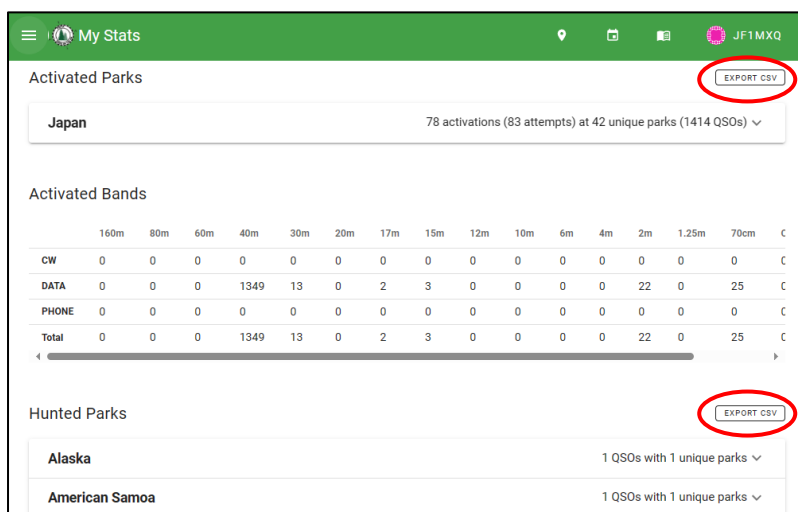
My Stats

JF1MXQ

Activated Parks

EXPORT CSV

Japan

78 activations (83 attempts) at 42 unique parks (1414 QSOs)

Activated Bands

| | 160m | 80m | 60m | 40m | 30m | 20m | 17m | 15m | 12m | 10m | 6m | 4m | 2m | 1.25m | 70cm | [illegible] |
|---|---|---|---|---|---|---|---|---|---|---|---|---|---|---|---|---|
| CW | 0 | 0 | 0 | 0 | 0 | 0 | 0 | 0 | 0 | 0 | 0 | 0 | 0 | 0 | 0 | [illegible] |
| DATA | 0 | 0 | 0 | 1349 | 13 | 0 | 2 | 3 | 0 | 0 | 0 | 0 | 22 | 0 | 25 | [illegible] |
| PHONE | 0 | 0 | 0 | 0 | 0 | 0 | 0 | 0 | 0 | 0 | 0 | 0 | 0 | 0 | 0 | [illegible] |
| Total | 0 | 0 | 0 | 1349 | 13 | 0 | 2 | 3 | 0 | 0 | 0 | 0 | 22 | 0 | 25 | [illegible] |

Hunted Parks

EXPORT CSV

Alaska

1 QSOs with 1 unique parks

American Samoa

1 QSOs with 1 unique parks